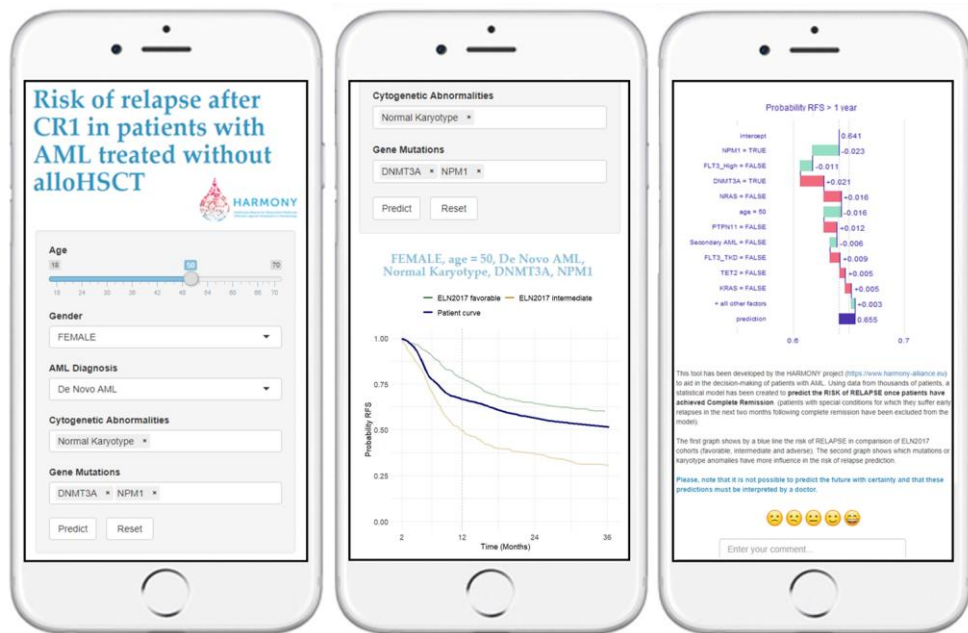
Risk of relapse after CR1 in patients with AML treated without alloHSCT

HARMONY

Age

18 50 70

18 24 30 36 42 48 54 60 66 70

Gender

FEMALE

AML Diagnosis

De Novo AML

Cytogenetic Abnormalities

Normal Karyotype ×

Gene Mutations

DNMT3A × NPM1 ×

Predict Reset

Cytogenetic Abnormalities

Normal Karyotype ×

Gene Mutations

DNMT3A × NPM1 ×

Predict Reset

FEMALE, age = 50, De Novo AML, Normal Karyotype, DNMT3A, NPM1

ELN2017 favorable ELN2017 intermediate

Patient curve

1.00

0.75

0.50

0.25

0.00

Probability RFS

2 12 24 36

Time (Months)

Probability RFS > 1 year

intercept 0.641

NPM1 = TRUE +0.023

FLT3_High = FALSE -0.011

DNMT3A = TRUE -0.021

NRAS = FALSE +0.016

age = 50 -0.016

PTPN11 = FALSE +0.012

Secondary AML = FALSE -0.006

FLT3_TKD = FALSE -0.009

TET2 = FALSE +0.005

KRAS = FALSE +0.005

+ all other factors +0.003

prediction 0.655

0.6 0.7

This tool has been developed by the HARMONY project (https://www.harmony-alliance.eu) to aid in the decision-making of patients with AML. Using data from thousands of patients, a statistical model has been created to predict the RISK of RELAPSE once patients have achieved Complete Remission. (patients with special conditions for which they suffer early relapses in the next two months following complete remission have been excluded from the model).

The first graph shows by a blue line the risk of RELAPSE in comparision of ELN2017 cohorts (favorable, intermediate and adverse). The second graph shows which mutations or karyotype anomalies have more influence in the risk of relapse prediction.

Please, note that it is not possible to predict the future with certainty and that these predictions must be interpreted by a doctor.

Enter your comment...